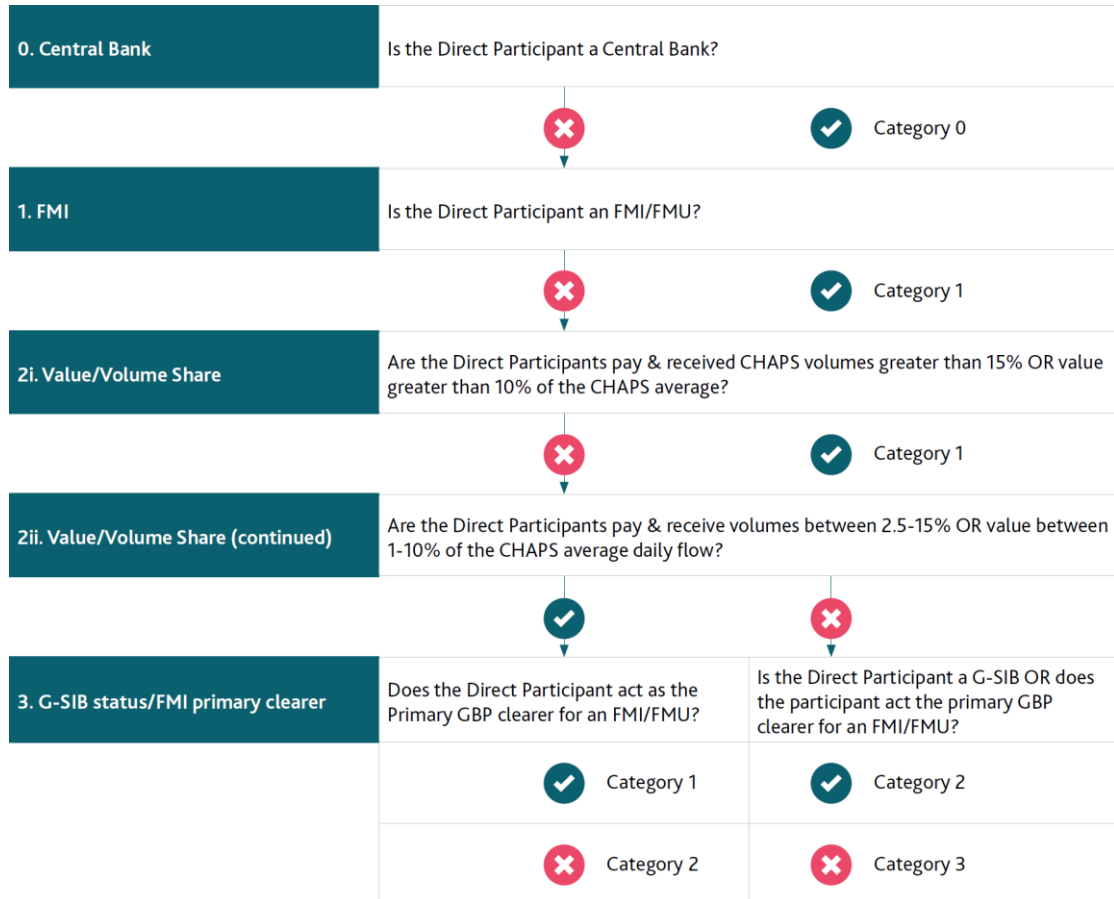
0. Central Bank

Is the Direct Participant a Central Bank?

Category 0

1. FMI

Is the Direct Participant an FMI/FMU?

Category 1

2i. Value/Volume Share

Are the Direct Participants pay & received CHAPS volumes greater than 15% OR value greater than 10% of the CHAPS average?

Category 1

2ii. Value/Volume Share (continued)

Are the Direct Participants pay & receive volumes between 2.5-15% OR value between 1-10% of the CHAPS average daily flow?

3. G-SIB status/FMI primary clearer

Does the Direct Participant act as the Primary GBP clearer for an FMI/FMU?

Is the Direct Participant a G-SIB OR does the participant act the primary GBP clearer for an FMI/FMU?

Category 1

Category 2

Category 2

Category 3